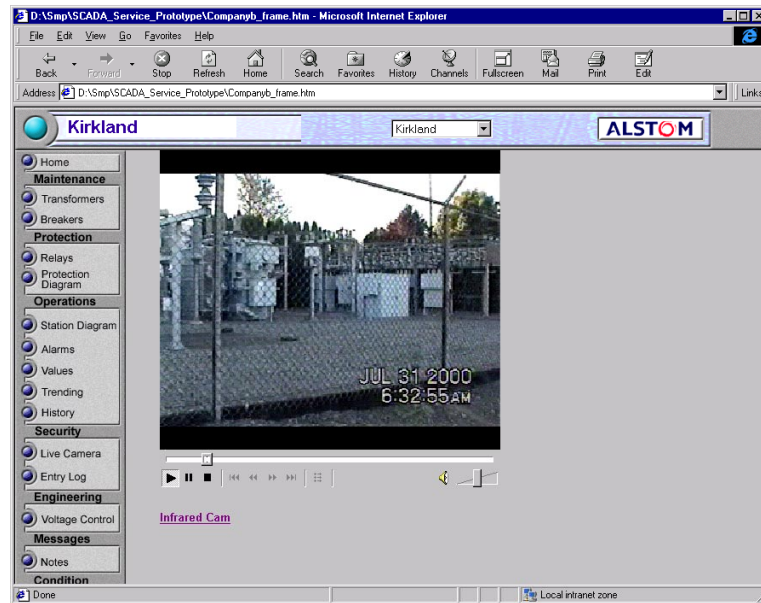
D:\Smp\SCADA_Service_Prototype\Companyb_frame.htm - Microsoft Internet Explorer

File Edit View Go Favorites Help

Back Forward Stop Refresh Home Search Favorites History Channels Fullscreen Mail Print Edit

Address D:\Smp\SCADA_Service_Prototype\Companyb_frame.htm

Links

Kirkland

Kirkland

ALSTOM

Home
Maintenance
Transformers
Breakers
Protection
Relays
Protection Diagram
Operations
Station Diagram
Alarms
Values
Trending
History
Security
Live Camera
Entry Log
Engineering
Voltage Control
Messages
Notes
Condition

JUL 31 2000
6:32:55AM

Infrared Cam

Done

Local intranet zone